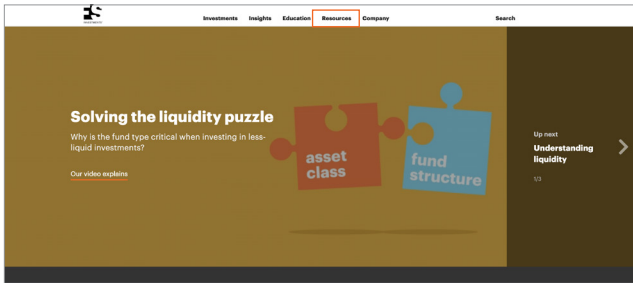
Investments Insights Education Resources Company

Search

Solving the liquidity puzzle

Why is the fund type critical when investing in less-liquid investments?

Our video explains

asset class

fund structure

Up next

Understanding liquidity

1/3